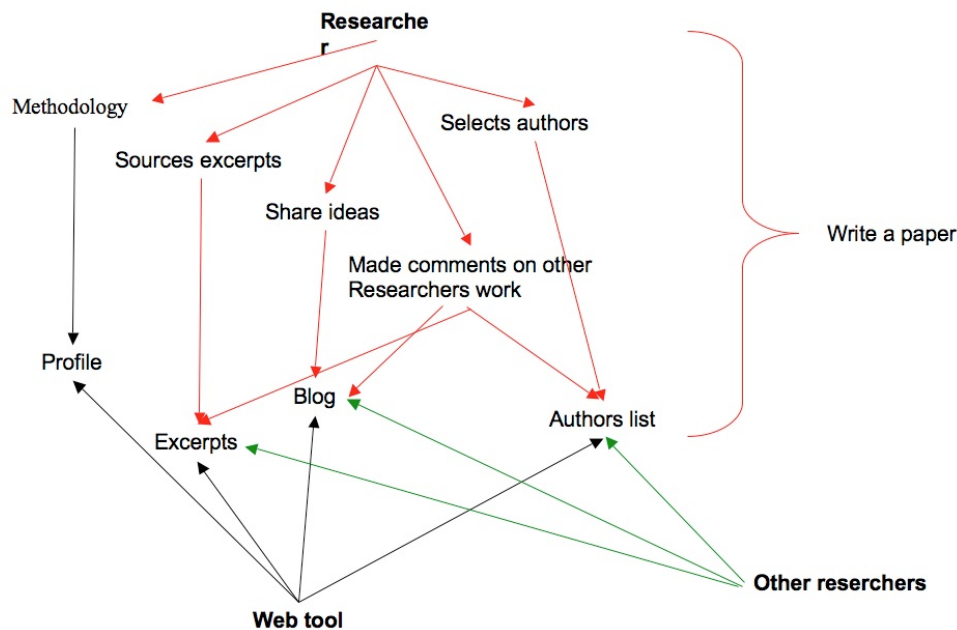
**Researche r**

Methodology

Sources excerpts

Selects authors

Share ideas

Made comments on other Researchers work

Write a paper

Profile

Blog

Authors list

Excerpts

**Other reserchers**

**Web tool**